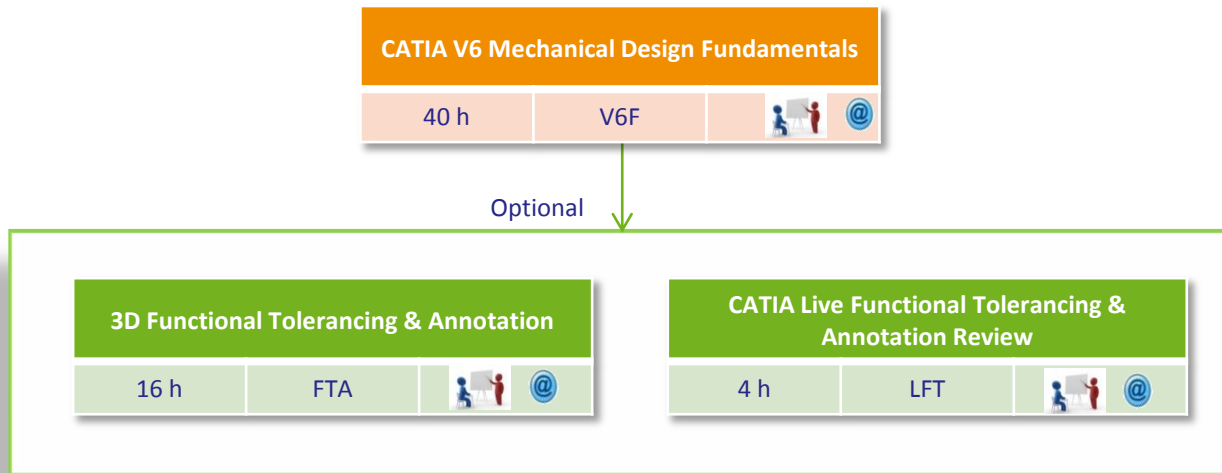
CATIA V6 Mechanical Design Fundamentals

| 40 h | V6F | @ |
|---|---|---|

Optional

3D Functional Tolerancing & Annotation

| 16 h | FTA | @ |
|---|---|---|

CATIA Live Functional Tolerancing & Annotation Review

| 4 h | LFT | @ |
|---|---|---|